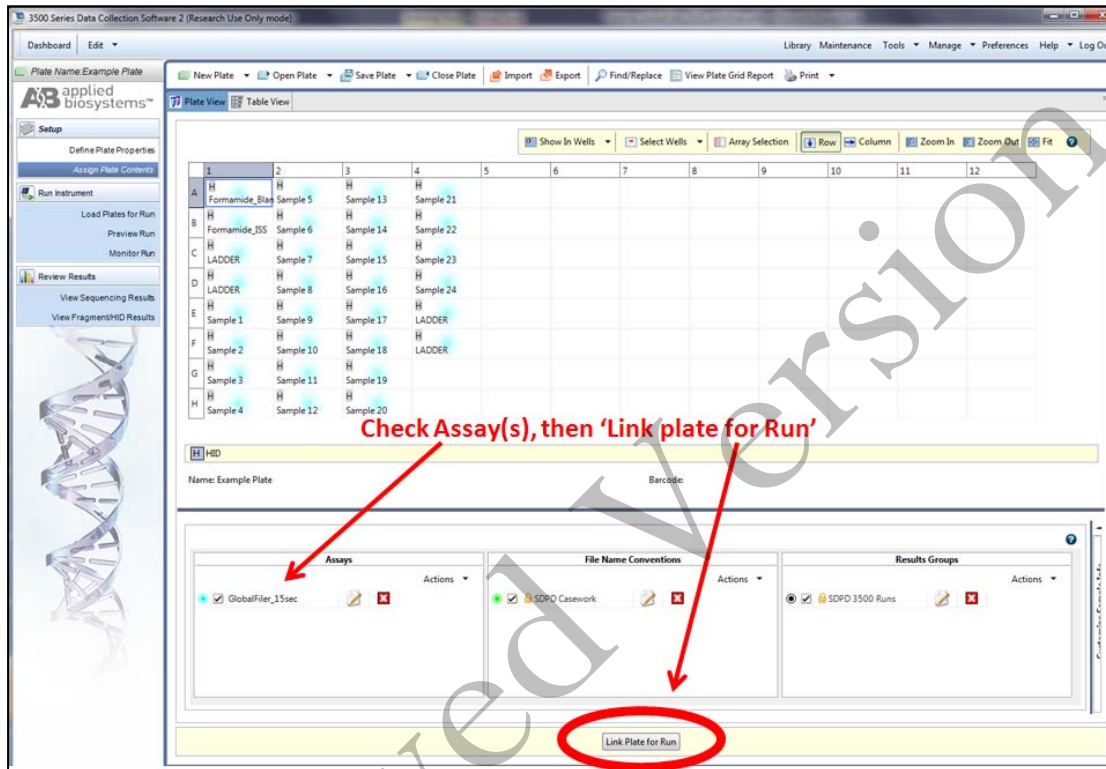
3500 Series Data Collection Software 2 (Research Use Only mode)

Dashboard Edit ▼

Library Maintenance Tools ▼ Manage ▼ Preferences Help ▼ Log Ou

Plate Name:Example Plate

New Plate ▼ Open Plate ▼ Save Plate ▼ Close Plate Import Export Find/Replace View Plate Grid Report Print ▼

applied biosystems

Plate View Table View

Setup
Define Plate Properties
Assign Plate Contents

Run Instrument
Load Plates for Run
Preview Run
Monitor Run

Review Results
View Sequencing Results
View Fragment/HID Results

Show In Wells ▼ Select Wells ▼ Array Selection Row Column Zoom In Zoom Out Fit

| | 1 | 2 | 3 | 4 | 5 | 6 | 7 | 8 | 9 | 10 | 11 | 12 |
|---|---|---|---|---|---|---|---|---|---|---|---|---|
| A | H Formamide_Blan | H Sample 5 | H Sample 13 | H Sample 21 | | | | | | | | |
| B | H Formamide_ISS | H Sample 6 | H Sample 14 | H Sample 22 | | | | | | | | |
| C | H LADDER | H Sample 7 | H Sample 15 | H Sample 23 | | | | | | | | |
| D | H LADDER | H Sample 8 | H Sample 16 | H Sample 24 | | | | | | | | |
| E | H Sample 1 | H Sample 9 | H Sample 17 | H LADDER | | | | | | | | |
| F | H Sample 2 | H Sample 10 | H Sample 18 | H LADDER | | | | | | | | |
| G | H Sample 3 | H Sample 11 | H Sample 19 | | | | | | | | | |
| H | H Sample 4 | H Sample 12 | H Sample 20 | | | | | | | | | |

Check Assay(s), then 'Link plate for Run'

H HID

Name: Example Plate

Barcode:

Assays
Actions ▼
GlobalFiler_15sec

File Name Conventions
Actions ▼
SDPD Casework

Results Groups
Actions ▼
SDPD 3500 Runs

Link Plate for Run

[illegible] Version